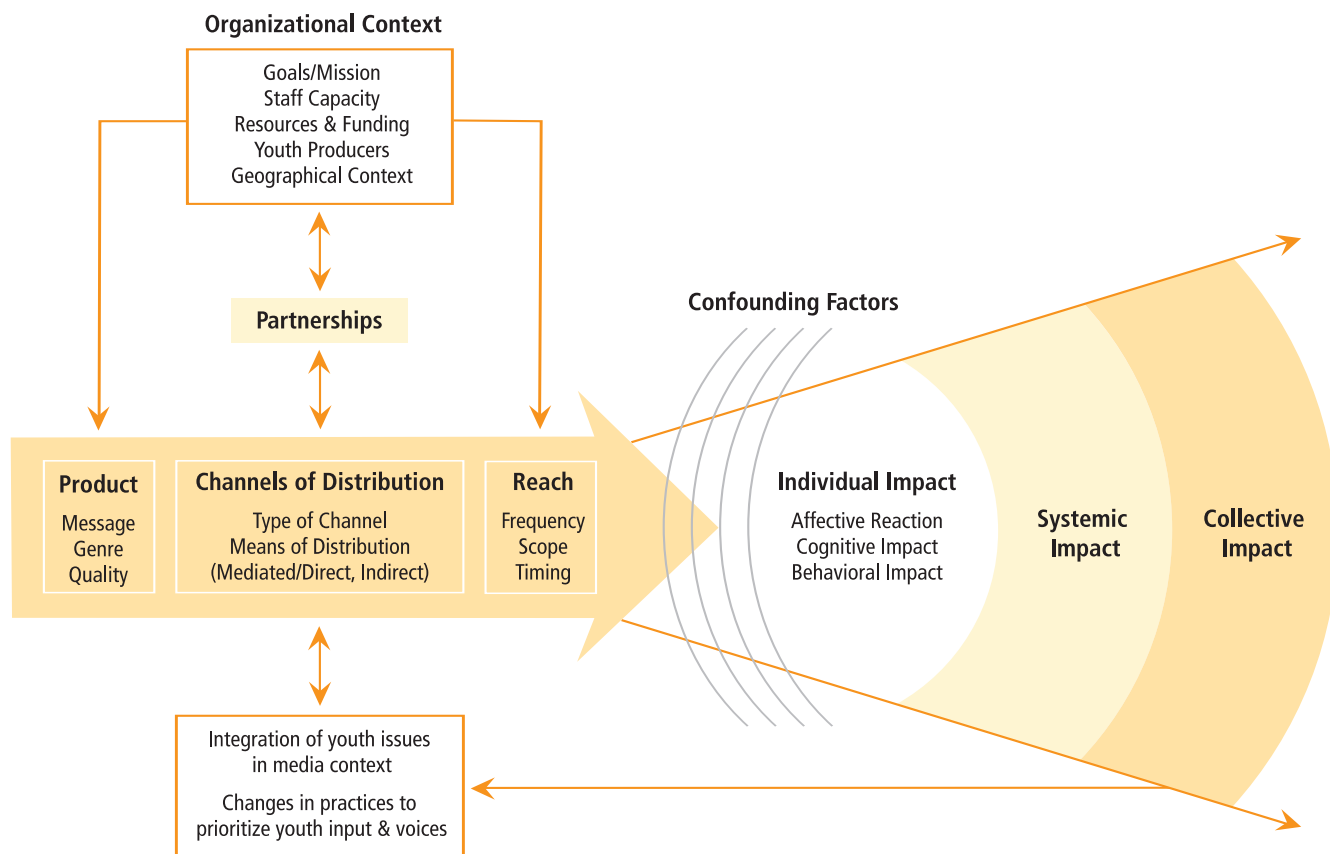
Organizational Context

Goals/Mission
Staff Capacity
Resources & Funding
Youth Producers
Geographical Context

Partnerships

Confounding Factors

Product
Message
Genre
Quality

Channels of Distribution
Type of Channel
Means of Distribution
(Mediated/Direct, Indirect)

Reach
Frequency
Scope
Timing

Individual Impact
Affective Reaction
Cognitive Impact
Behavioral Impact

Systemic Impact

Collective Impact

Integration of youth issues in media context

Changes in practices to prioritize youth input & voices